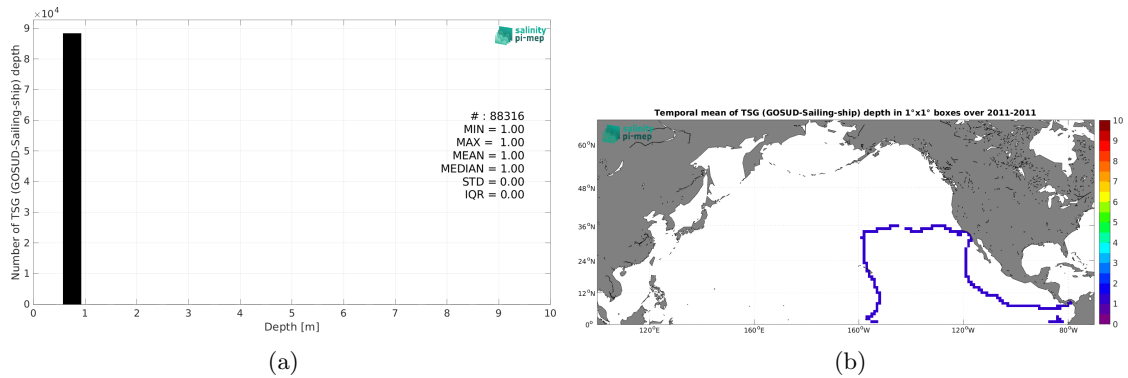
$\times 10^4$

9
8
7
6
5
4
3
2
1
0

Number of TSG (GOSUD-Sailing-ship) depth

salinity pi-mep

# : 88316
MIN = 1.00
MAX = 1.00
MEAN = 1.00
MEDIAN = 1.00
STD = 0.00
IQR = 0.00

0 1 2 3 4 5 6 7 8 9 10
Depth [m]

(a)

Temporal mean of TSG (GOSUD-Sailing-ship) depth in 1°x1° boxes over 2011-2011

salinity pi-mep

60°N
48°N
36°N
24°N
12°N
0°

120°E 160°E 160°W 120°W 80°W

10
9
8
7
6
5
4
3
2
1
0

(b)